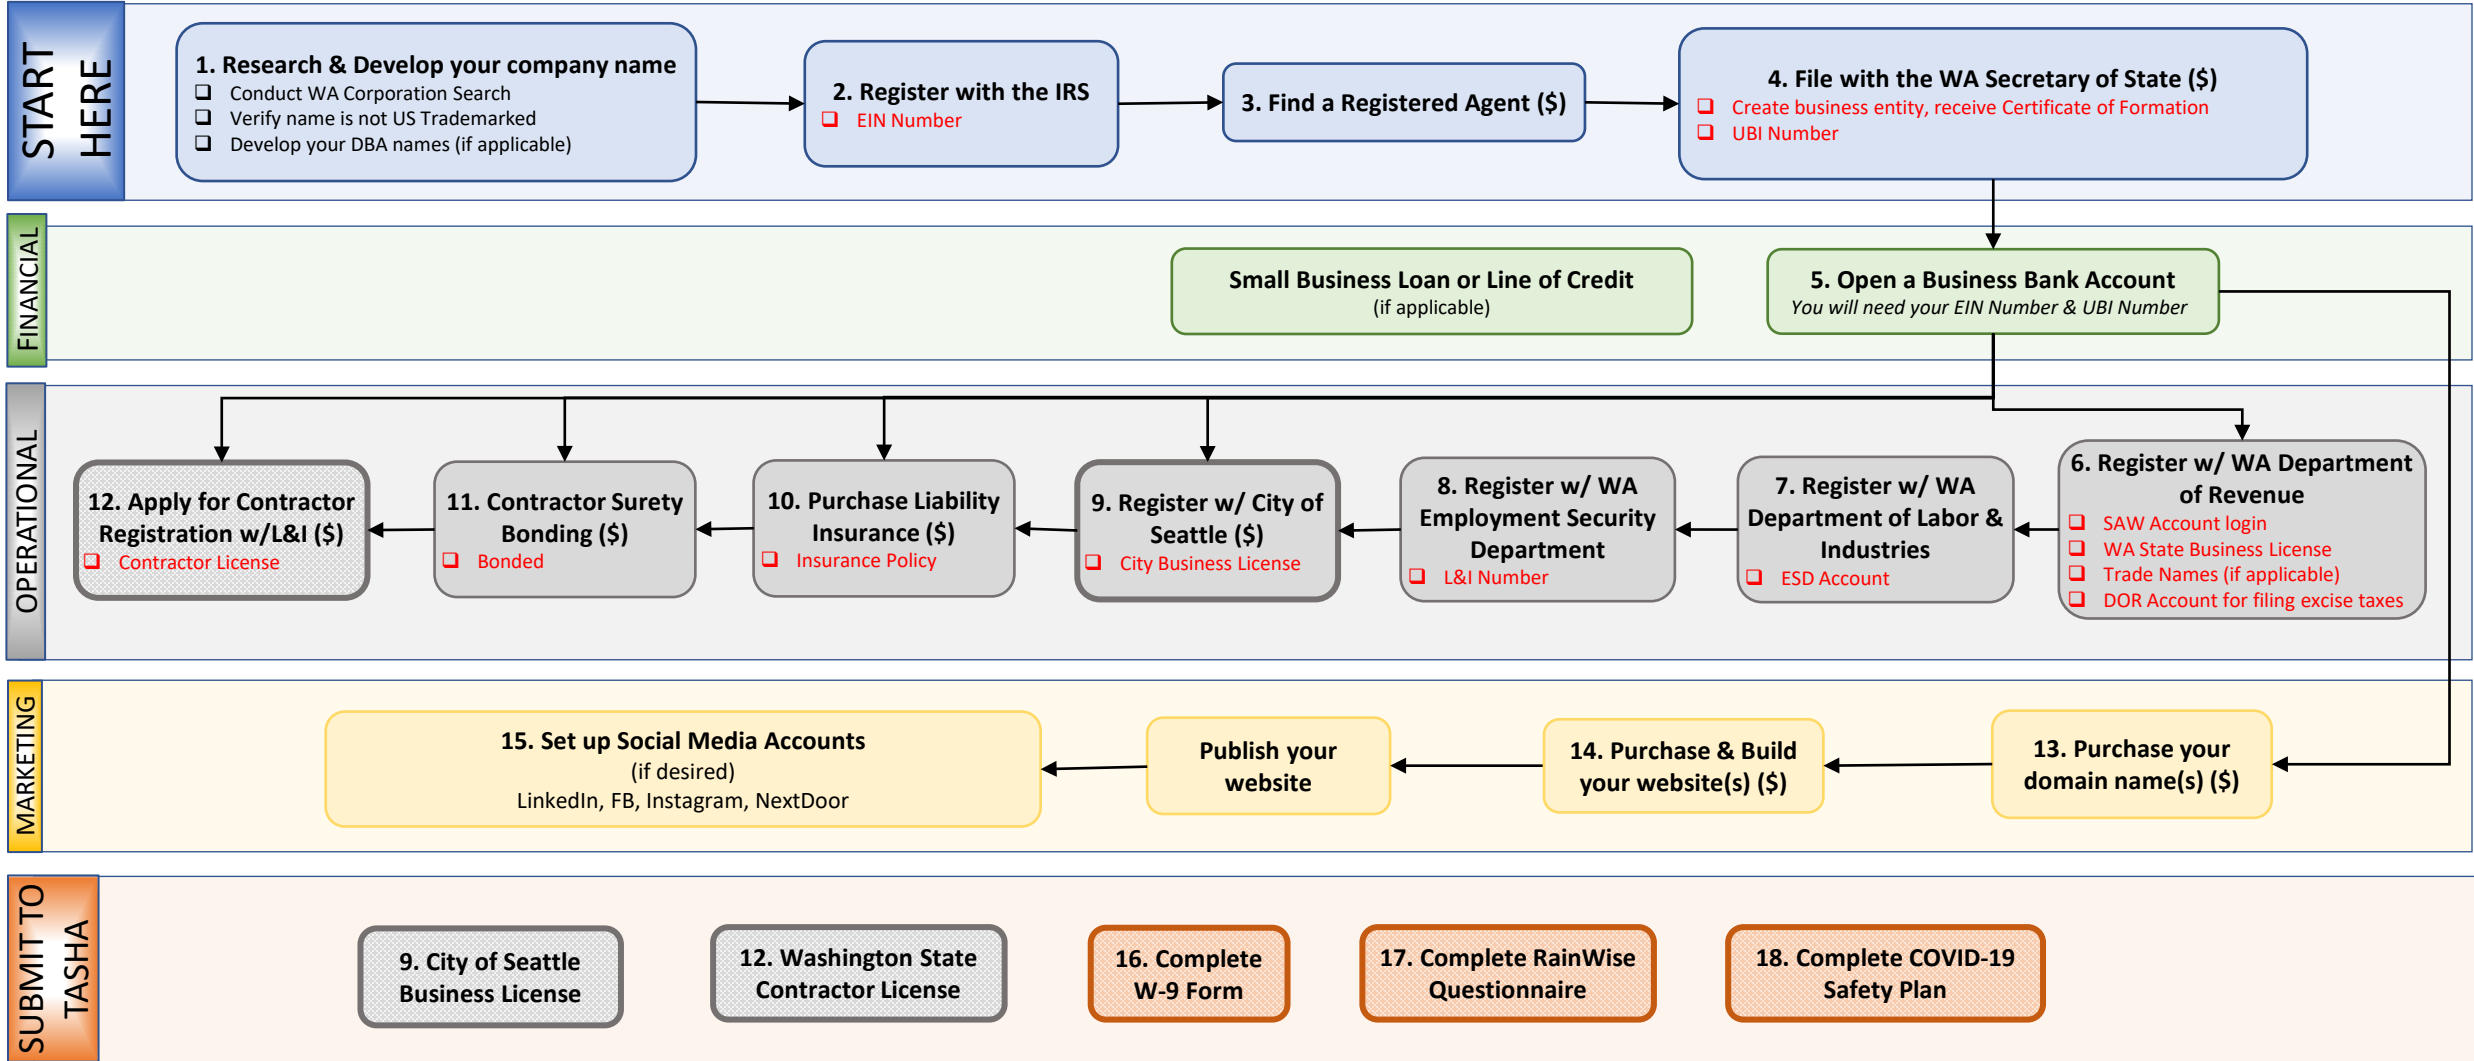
START HERE

1. Research & Develop your company name
❑ Conduct WA Corporation Search
❑ Verify name is not US Trademarked
❑ Develop your DBA names (if applicable)

2. Register with the IRS
❑ EIN Number

3. Find a Registered Agent ($)

4. File with the WA Secretary of State ($)
❑ Create business entity, receive Certificate of Formation
❑ UBI Number

FINANCIAL

Small Business Loan or Line of Credit
(if applicable)

5. Open a Business Bank Account
You will need your EIN Number & UBI Number

OPERATIONAL

12. Apply for Contractor Registration w/L&I ($)
❑ Contractor License

11. Contractor Surety Bonding ($)
❑ Bonded

10. Purchase Liability Insurance ($)
❑ Insurance Policy

9. Register w/ City of Seattle ($)
❑ City Business License

8. Register w/ WA Employment Security Department
❑ L&I Number

7. Register w/ WA Department of Labor & Industries
❑ ESD Account

6. Register w/ WA Department of Revenue
❑ SAW Account login
❑ WA State Business License
❑ Trade Names (if applicable)
❑ DOR Account for filing excise taxes

MARKETING

15. Set up Social Media Accounts
(if desired)
LinkedIn, FB, Instagram, NextDoor

Publish your website

14. Purchase & Build your website(s) ($)

13. Purchase your domain name(s) ($)

SUBMIT TO TASHA

9. City of Seattle Business License

12. Washington State Contractor License

16. Complete W-9 Form

17. Complete RainWise Questionnaire

18. Complete COVID-19 Safety Plan